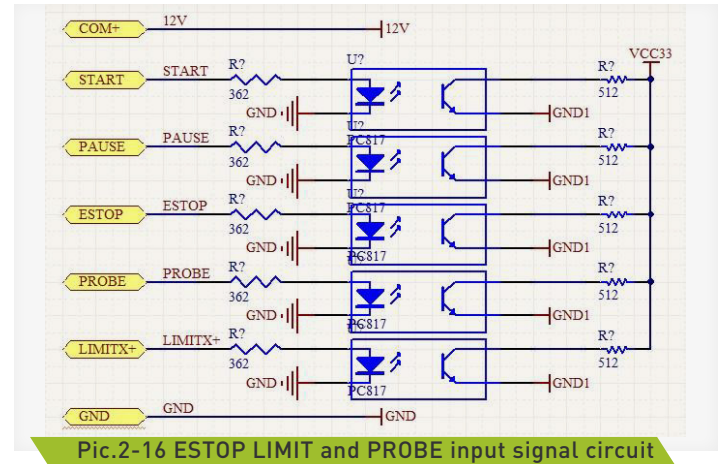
COM+
12V
12V
VCC33
START
START
R?
362
U?
R?
512
GND
GND1
PC817
PAUSE
PAUSE
R?
362
U?
R?
512
GND
GND1
PC817
ESTOP
ESTOP
R?
362
U?
R?
512
GND
GND1
PC817
PROBE
PROBE
R?
362
R?
512
GND
GND1
PC817
LIMITX+
LIMITX+
R?
362
R?
512
GND
GND1
PC817
GND
GND
GND

Pic.2-16 ESTOP LIMIT and PROBE input signal circuit